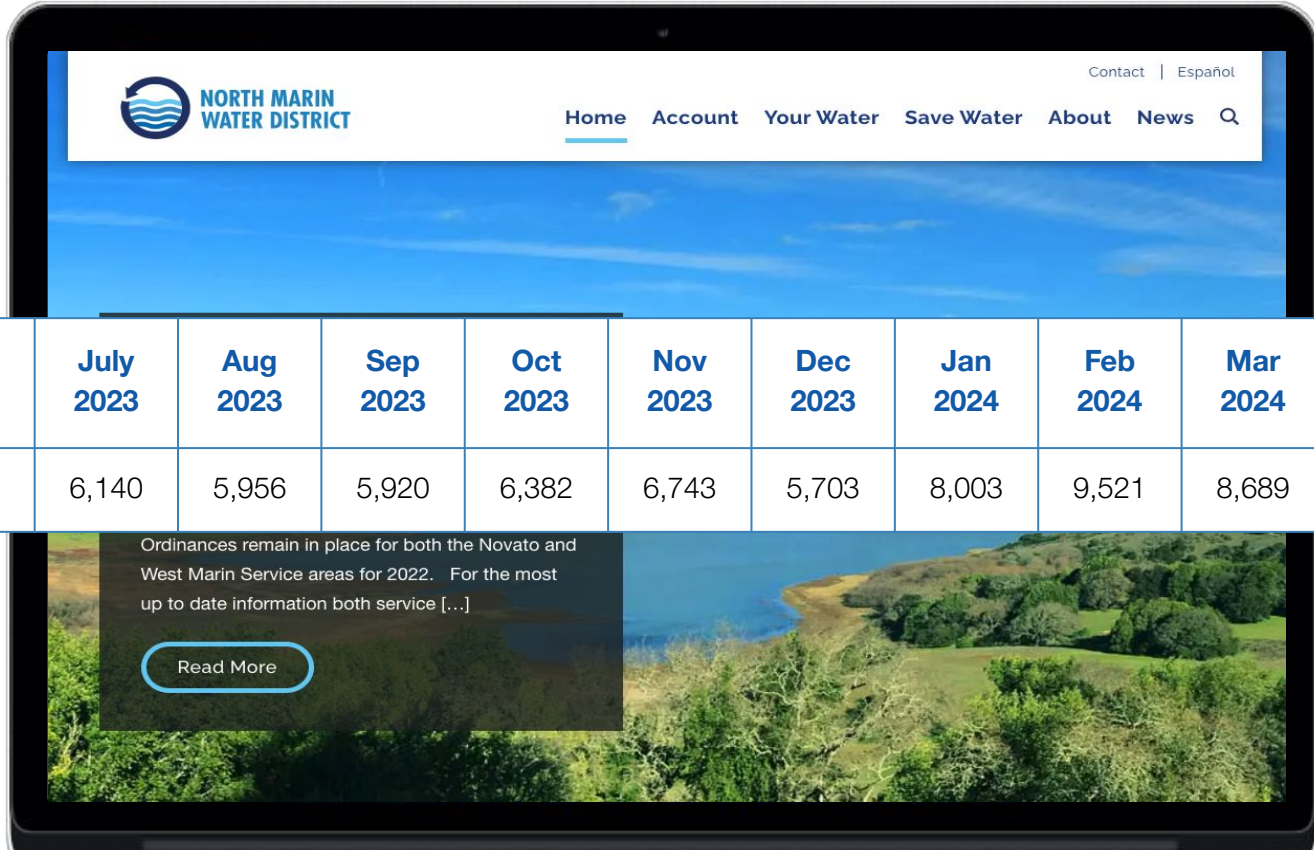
Contact | Español

NORTH MARIN WATER DISTRICT

Home Account Your Water Save Water About News

| July 2023 | Aug 2023 | Sep 2023 | Oct 2023 | Nov 2023 | Dec 2023 | Jan 2024 | Feb 2024 | Mar 2024 |
|---|---|---|---|---|---|---|---|---|
| 6,140 | 5,956 | 5,920 | 6,382 | 6,743 | 5,703 | 8,003 | 9,521 | 8,689 |

Ordinances remain in place for both the Novato and West Marin Service areas for 2022. For the most up to date information both service […]

Read More